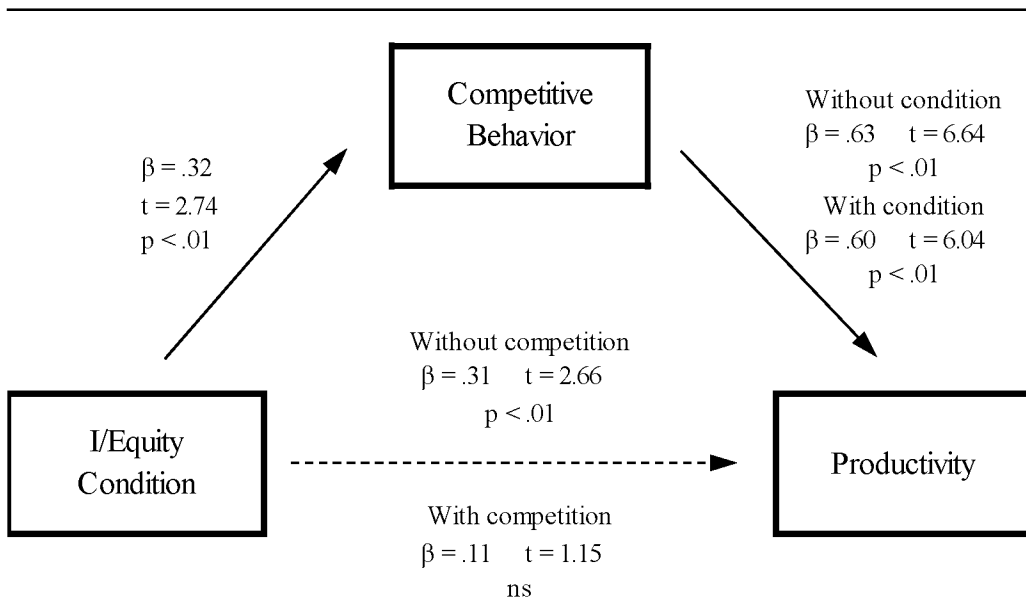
Competitive Behavior

$\beta = .32$
t = 2.74
p < .01

Without condition
$\beta = .63$ t = 6.64
p < .01
With condition
$\beta = .60$ t = 6.04
p < .01

Without competition
$\beta = .31$ t = 2.66
p < .01

I/Equity Condition

Productivity

With competition
$\beta = .11$ t = 1.15
ns